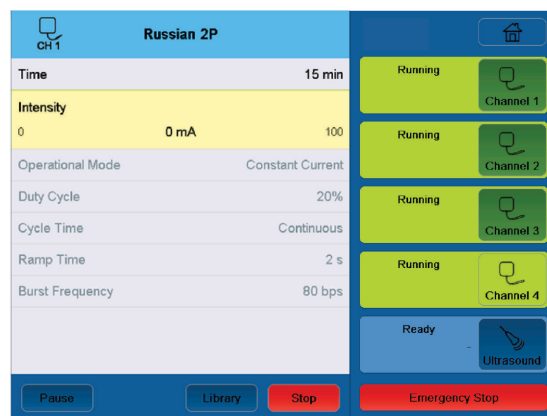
CH 1
Russian 2P

Time 15 min

Intensity
0 0 mA 100

Operational Mode Constant Current
Duty Cycle 20%
Cycle Time Continuous
Ramp Time 2 s
Burst Frequency 80 bps

Pause
Library
Stop

Running
Channel 1

Running
Channel 2

Running
Channel 3

Running
Channel 4

Ready
-
Ultrasound

Emergency Stop